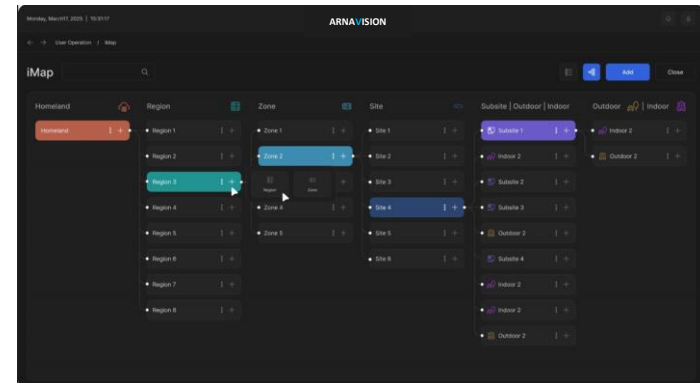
Monday, March17, 2025 | 10:31:17

ARNAVISION

User Operation / iMap

iMap

Add

Close

Homeland

Homeland

Region

Region 1

Region 2

Region 3

Region 4

Region 5

Region 6

Region 7

Region 8

Zone

Zone 1

Zone 2

Region

Zone

Zone 4

Zone 5

Site

Site 1

Site 2

Site 3

Site 4

Site 5

Site 6

Subsite | Outdoor | Indoor

Subsite 1

Indoor 2

Subsite 2

Subsite 3

Outdoor 2

Subsite 4

Indoor 2

Indoor 2

Outdoor 2

Outdoor | Indoor

Indoor 2

Outdoor 2